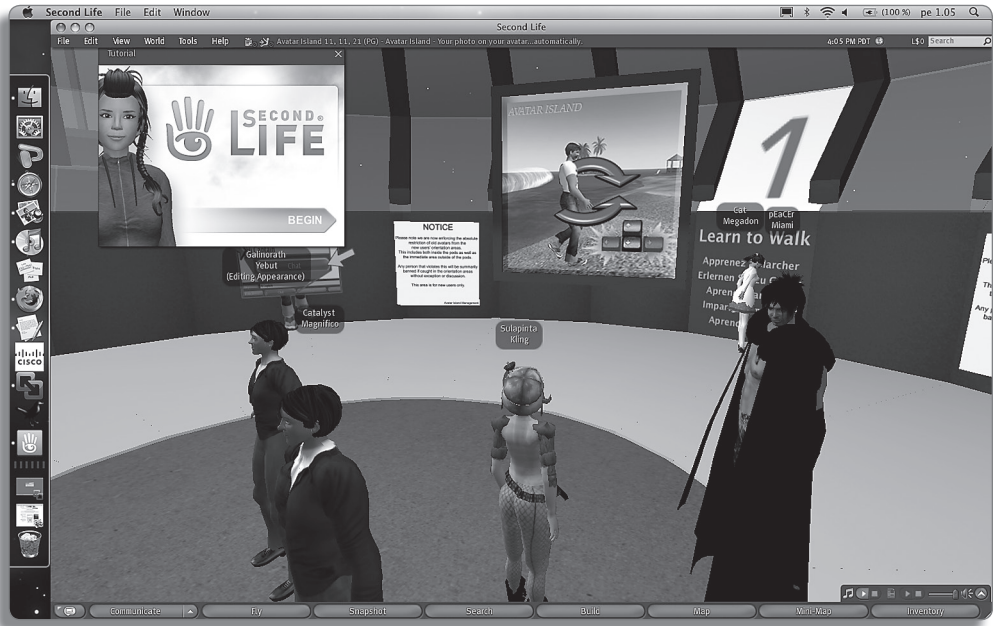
Second Life File Edit Window (100 %) pe 1.05

Second Life

File Edit View World Tools Help Avatar Island 11, 11, 21 (PG) - Avatar Island - Your photo on your avatar...automatically. 4:05 PM PDT L$0 Search

Tutorial

SECOND LIFE

BEGIN

AVATAR ISLAND

1

NOTICE

Please note we are now enforcing the absolute restriction of old avatars from the new users' orientation areas. This includes both inside the pods as well as the immediate area outside of the pods.

Any person that violates this will be summarily banned if caught in the orientation areas without exception or discussion.

This area is for new users only.

Galinorath Yebut (Editing Appearance)

Catalyst Magnifico

Cat Megadon

pEaCEr Miami

Learn to Walk

Apprenez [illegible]archer

Erlernen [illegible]

Apren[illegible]

Impar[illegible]

Apren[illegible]

Sulapinta Kling

Communicate Fly Snapshot Search Build Map Mini-Map Inventory